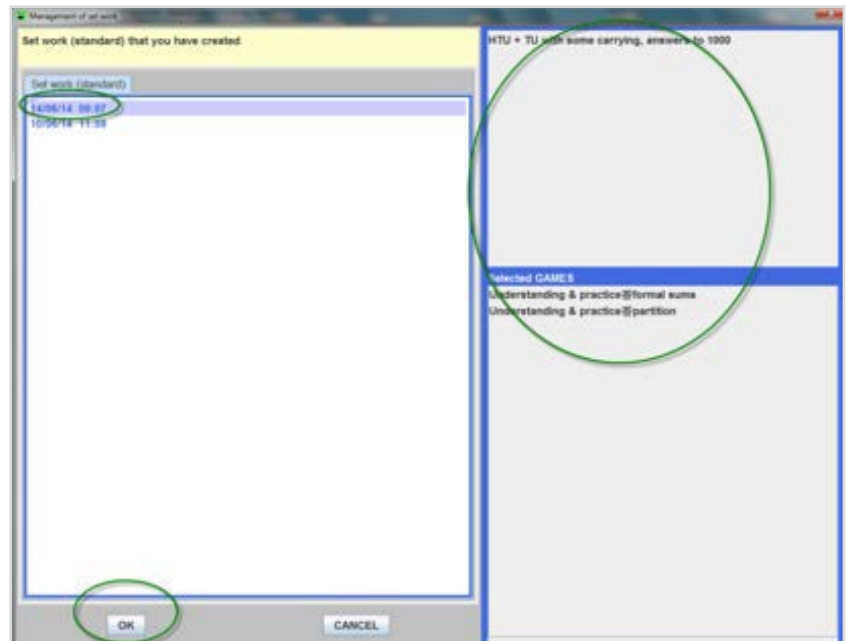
Management of set work

Set work (standard) that you have created

Set work (standard)

14/06/14 09:07
10/06/14 11:59

HTU + TU with some carrying, answers to 1000

Selected GAMES
Understanding & practice formal sums
Understanding & practice partition

OK

CANCEL